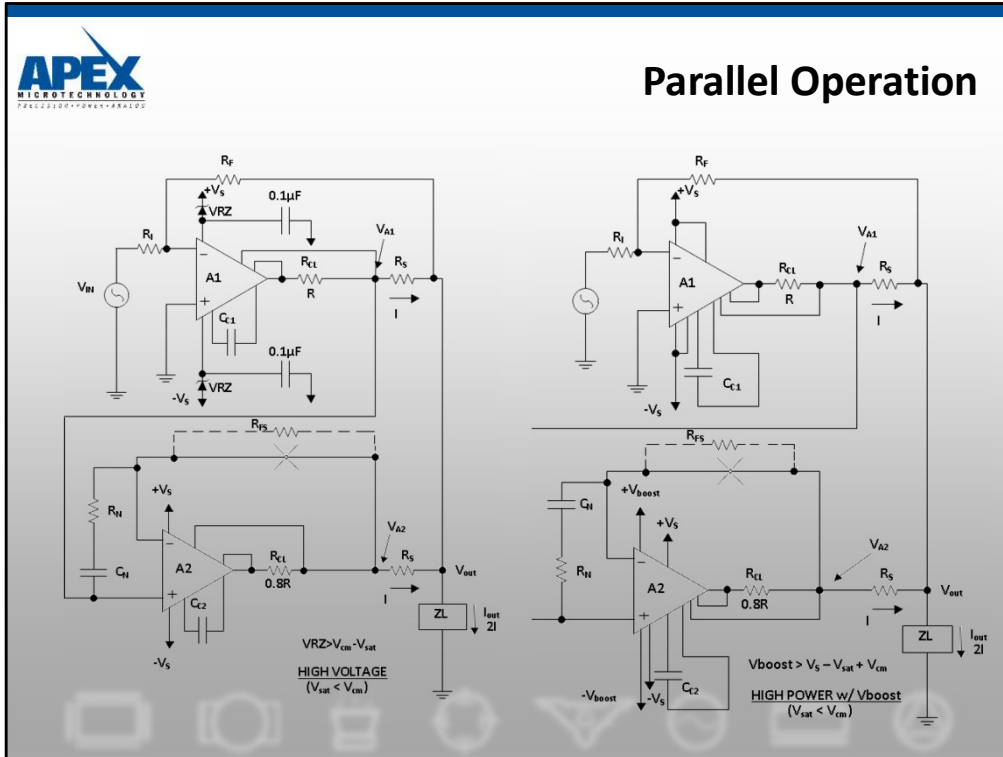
APEX
MICROTECHNOLOGY
PRECISION • POWER • ANALOG

Parallel Operation

$R_F$
$+V_S$
VRZ
$0.1\mu F$
$R_I$
$V_{A1}$
A1
$R_{CL}$
R
$R_S$
$V_{IN}$
I
$C_{C1}$
$0.1\mu F$
$-V_S$
VRZ
$R_{FS}$
$R_N$
$+V_S$
$V_{A2}$
$C_N$
A2
$R_{CL}$
0.8R
$R_S$
$V_{out}$
I
$C_{C2}$
ZL
$I_{out}$
2I
$-V_S$
$VRZ>V_{cm}-V_{sat}$
HIGH VOLTAGE
$(V_{sat} < V_{cm})$

$R_F$
$+V_S$
$R_I$
$V_{A1}$
A1
$R_{CL}$
R
$R_S$
I
$-V_S$
$C_{C1}$
$R_{FS}$
$C_N$
$+V_{boost}$
$+V_S$
$R_N$
$V_{A2}$
A2
$R_{CL}$
0.8R
$R_S$
$V_{out}$
I
ZL
$I_{out}$
2I
$-V_{boost}$
$-V_S$
$C_{C2}$
$Vboost > V_S - V_{sat} + V_{cm}$
HIGH POWER w/ Vboost
$(V_{sat} < V_{cm})$